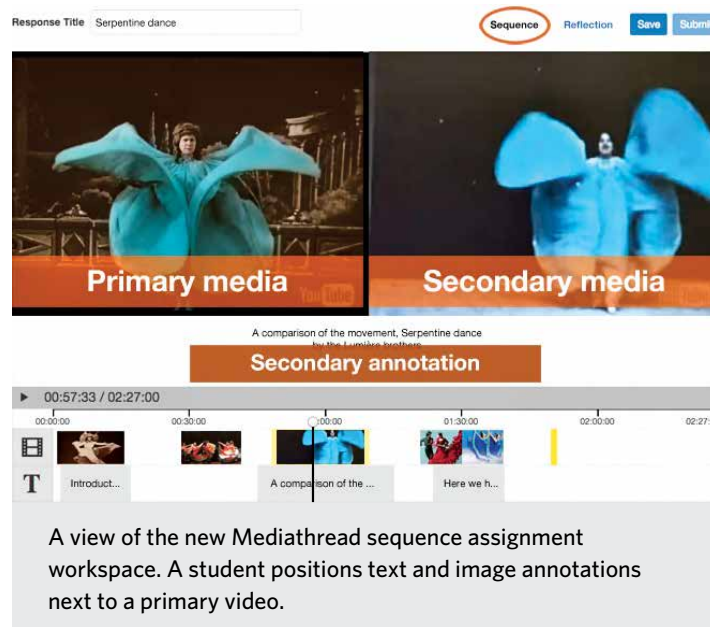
Response Title Serpentine dance

Sequence Reflection Save Submi

Primary media

YouTube

Secondary media

YouTube

A comparison of the movement, Serpentine dance by the Lumière brothers

Secondary annotation

▶ 00:57:33 / 02:27:00

00:00:00 00:30:00 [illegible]:00:00 01:30:00 02:00:00 02:27:

Introduct... A comparison of the ... Here we h...

A view of the new Mediathread sequence assignment workspace. A student positions text and image annotations next to a primary video.